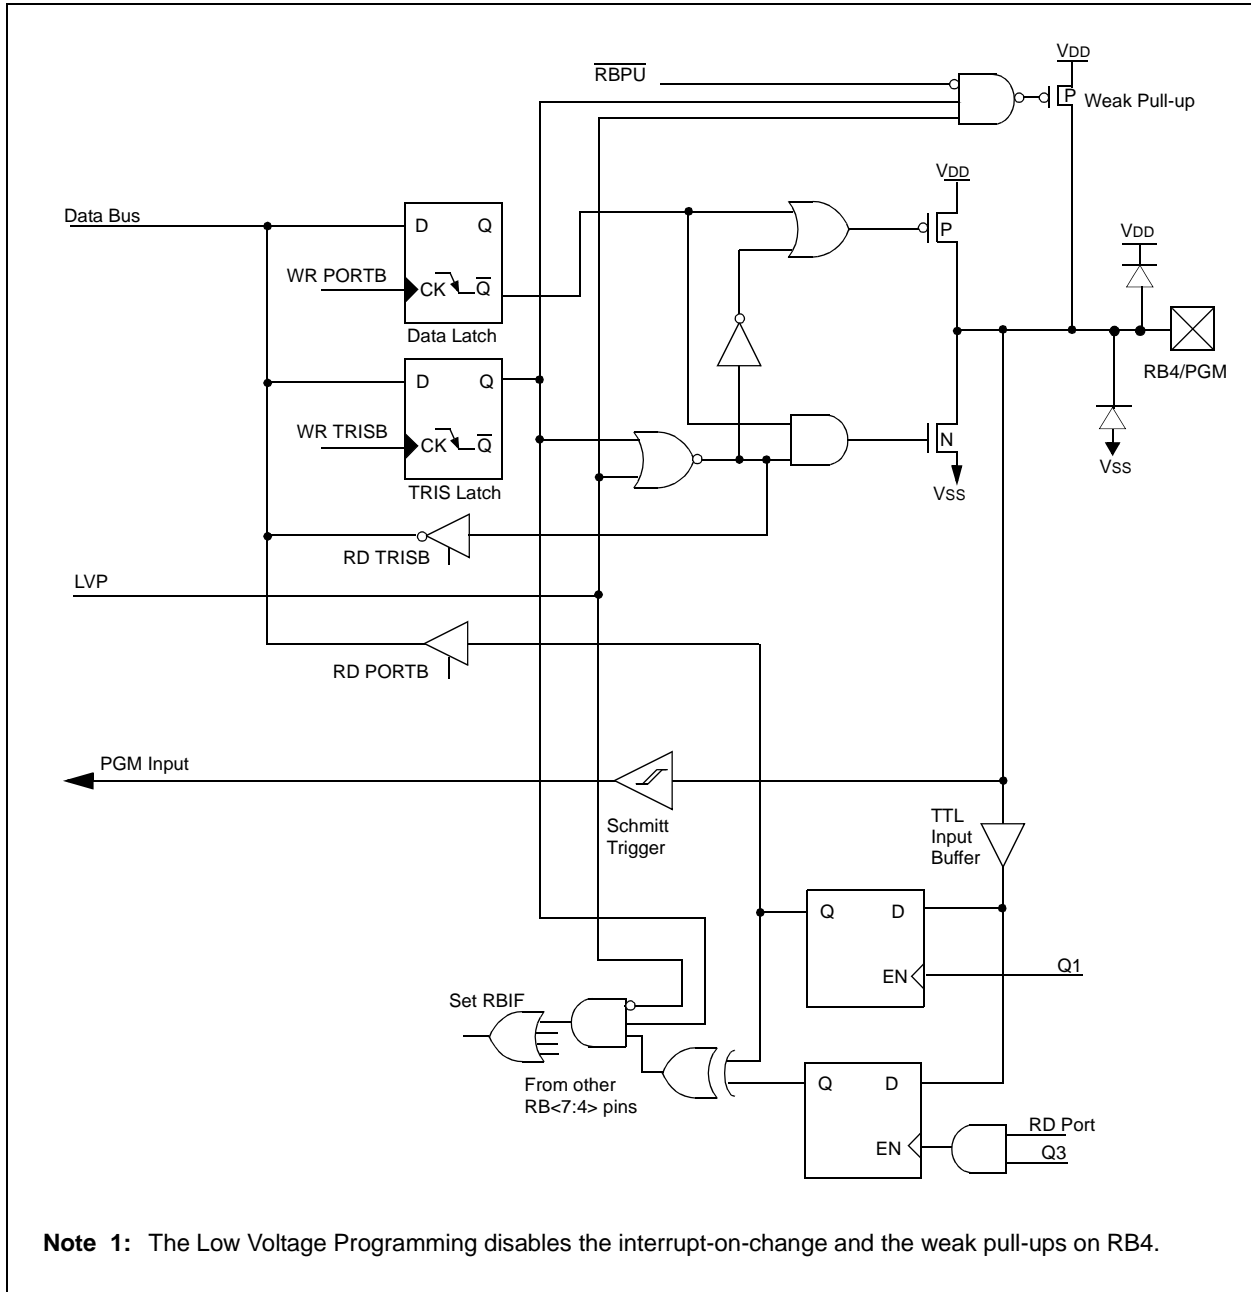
$\overline{RBPU}$

VDD

P Weak Pull-up

Data Bus

D Q

WR PORTB

CK $\overline{Q}$

Data Latch

VDD

P

VDD

D Q

WR TRISB

CK $\overline{Q}$

TRIS Latch

N

Vss

RB4/PGM

Vss

RD TRISB

LVP

RD PORTB

PGM Input

Schmitt Trigger

TTL Input Buffer

Q D

EN

Q1

Set RBIF

From other RB<7:4> pins

Q D

EN

RD Port

Q3

**Note 1:** The Low Voltage Programming disables the interrupt-on-change and the weak pull-ups on RB4.